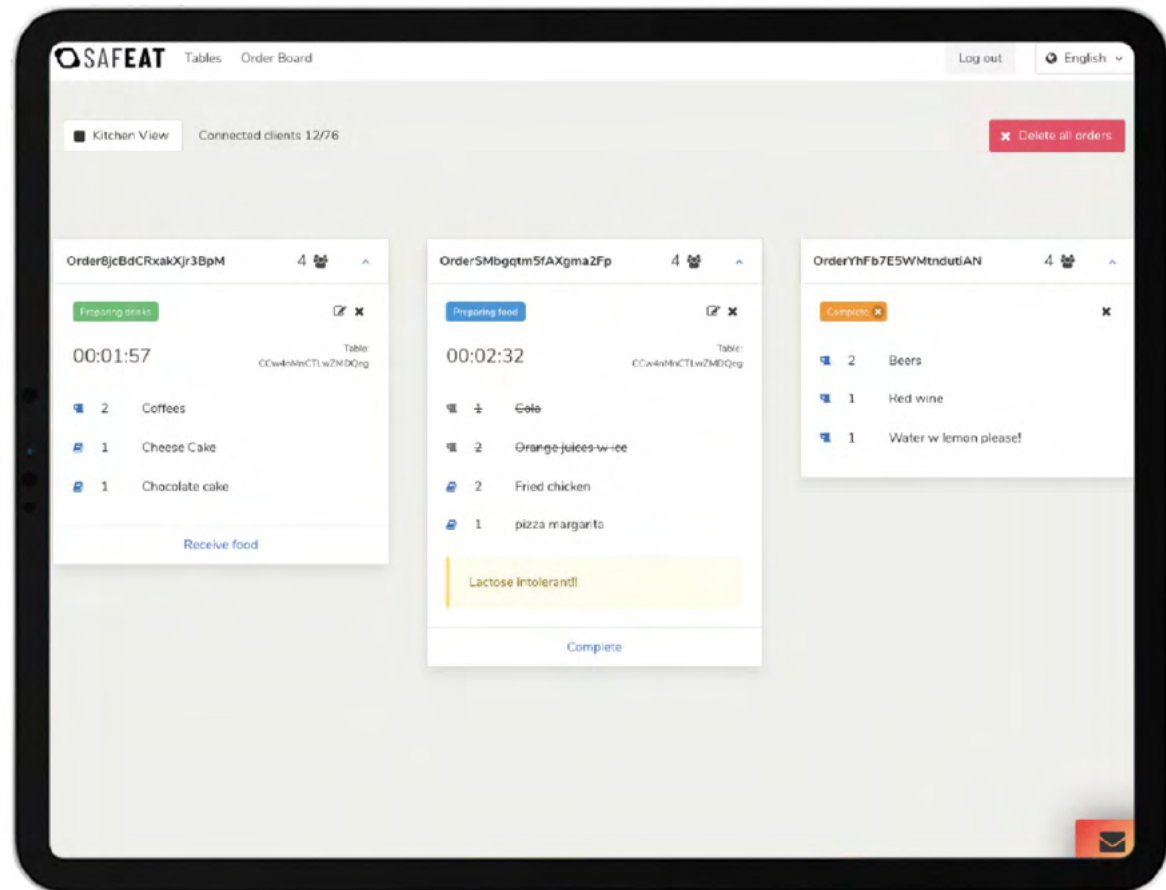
SAFEAT Tables Order Board

Log out English

Kitchen View Connected clients 12/76

Delete all orders

Order8jcBdCRxakXjr3BpM 4

Preparing drinks

00:01:57

Table: CCw4nMnCTLwZMDQrg

2 Coffees

1 Cheese Cake

1 Chocolate cake

Receive food

OrderSMbgqtm5fAXgma2Fp 4

Preparing food

00:02:32

Table: CCw4nMnCTLwZMDQrg

1 ~~Cola~~

2 ~~Orange juices w ice~~

2 Fried chicken

1 pizza margarita

Lactose intolerant!!

Complete

OrderYhFb7E5WMtndutiAN 4

Complete

2 Beers

1 Red wine

1 Water w lemon please!